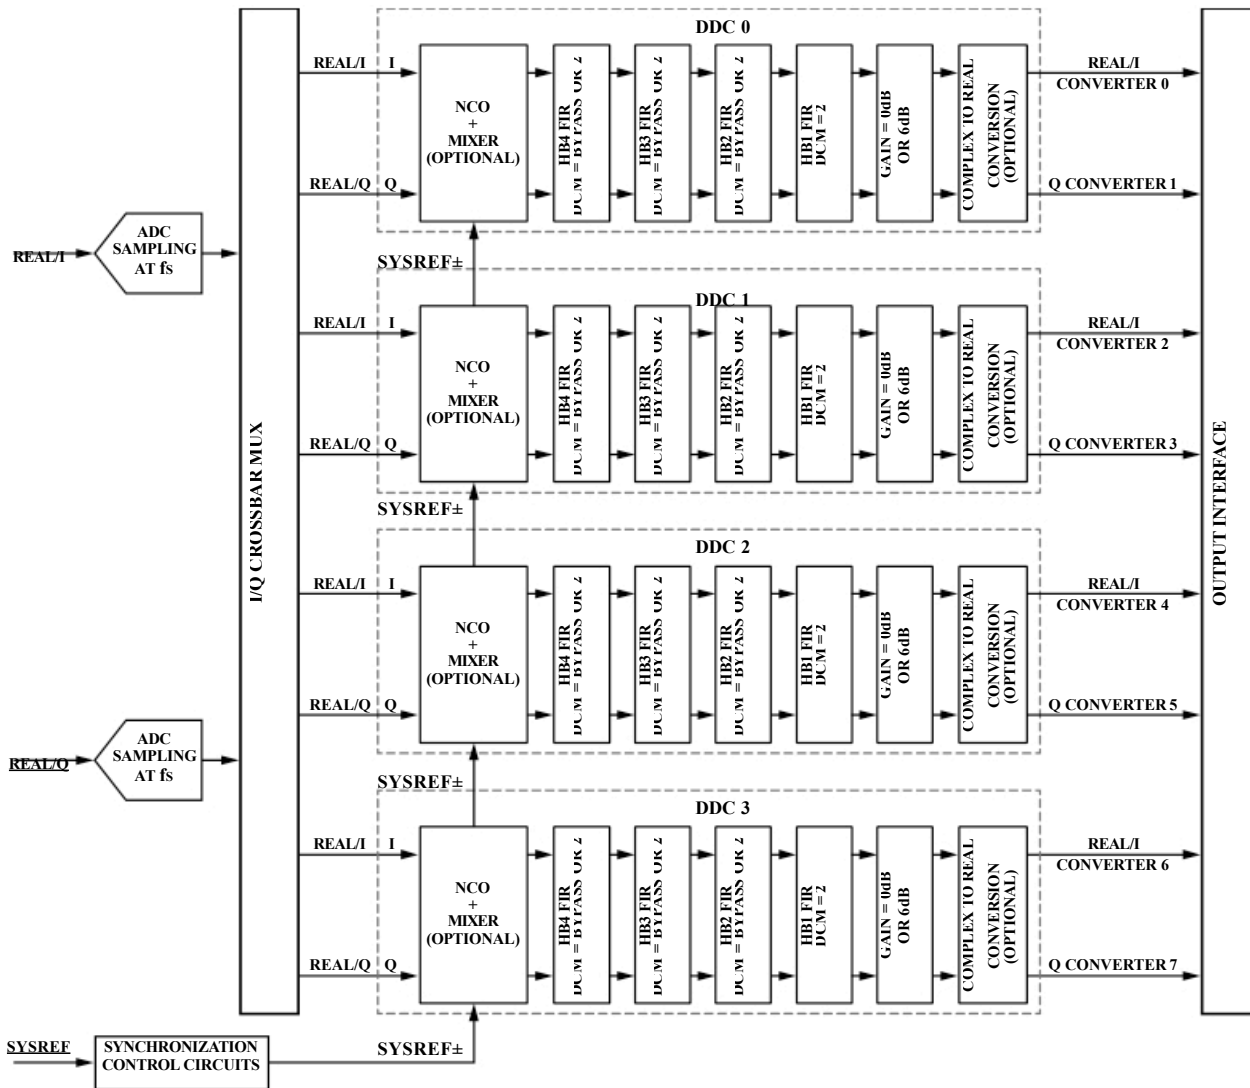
REAL/I

ADC SAMPLING AT fs

REAL/Q

ADC SAMPLING AT fs

SYSREF

SYNCHRONIZATION CONTROL CIRCUITS

I/Q CROSSBAR MUX

DDC 0

REAL/I I

REAL/Q Q

NCO + MIXER (OPTIONAL)

HB4 FIR DCM = BYPASS OR 2

HB3 FIR DCM = BYPASS OR 2

HB2 FIR DCM = BYPASS OR 2

HB1 FIR DCM = 2

GAIN = 0dB OR 6dB

COMPLEX TO REAL CONVERSION (OPTIONAL)

REAL/I CONVERTER 0

Q CONVERTER 1

SYSREF±

DDC 1

REAL/I I

REAL/Q Q

NCO + MIXER (OPTIONAL)

HB4 FIR DCM = BYPASS OR 2

HB3 FIR DCM = BYPASS OR 2

HB2 FIR DCM = BYPASS OR 2

HB1 FIR DCM = 2

GAIN = 0dB OR 6dB

COMPLEX TO REAL CONVERSION (OPTIONAL)

REAL/I CONVERTER 2

Q CONVERTER 3

SYSREF±

DDC 2

REAL/I I

REAL/Q Q

NCO + MIXER (OPTIONAL)

HB4 FIR DCM = BYPASS OR 2

HB3 FIR DCM = BYPASS OR 2

HB2 FIR DCM = BYPASS OR 2

HB1 FIR DCM = 2

GAIN = 0dB OR 6dB

COMPLEX TO REAL CONVERSION (OPTIONAL)

REAL/I CONVERTER 4

Q CONVERTER 5

SYSREF±

DDC 3

REAL/I I

REAL/Q Q

NCO + MIXER (OPTIONAL)

HB4 FIR DCM = BYPASS OR 2

HB3 FIR DCM = BYPASS OR 2

HB2 FIR DCM = BYPASS OR 2

HB1 FIR DCM = 2

GAIN = 0dB OR 6dB

COMPLEX TO REAL CONVERSION (OPTIONAL)

REAL/I CONVERTER 6

Q CONVERTER 7

SYSREF±

OUTPUT INTERFACE